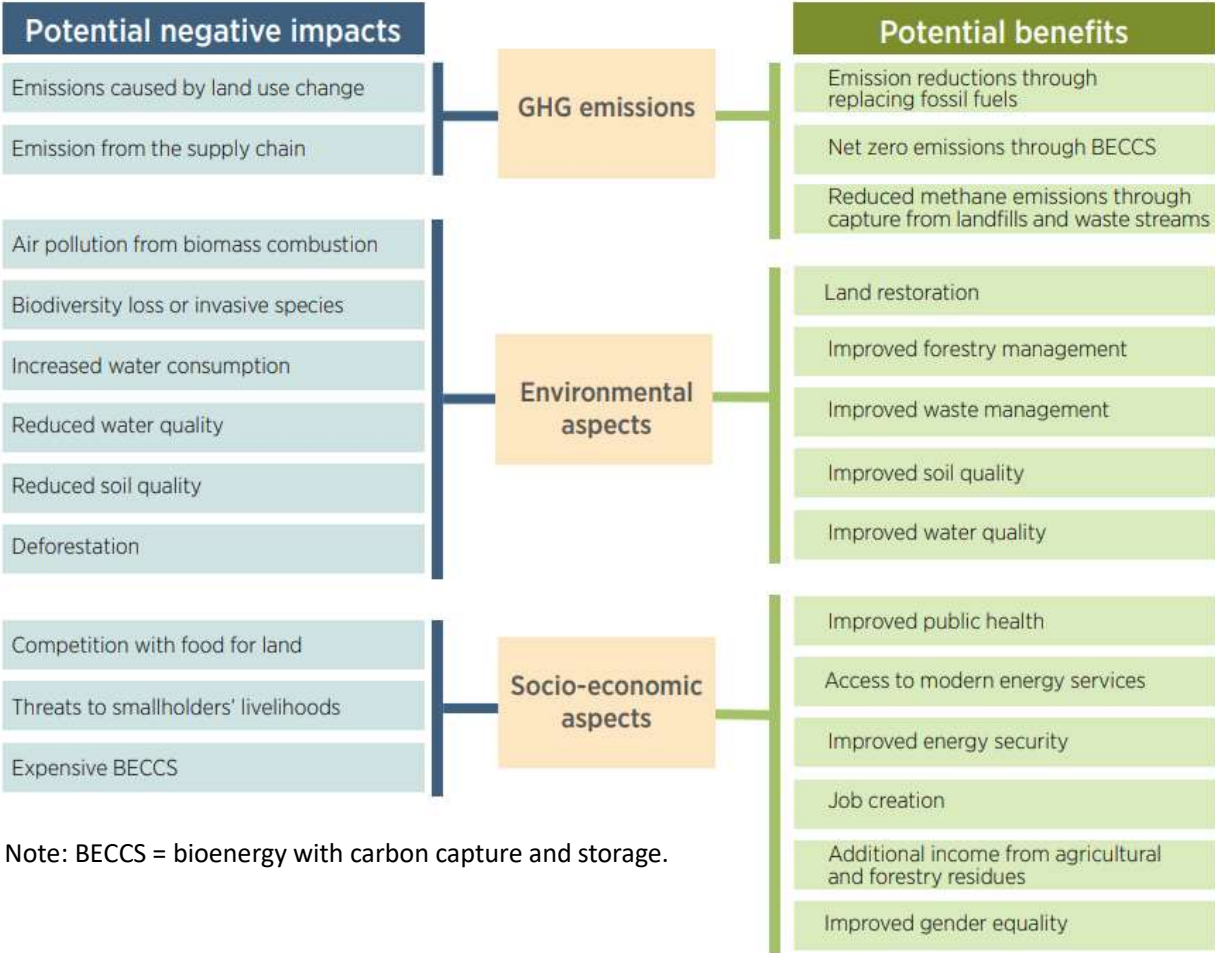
Potential negative impacts

Potential benefits

Emissions caused by land use change

Emission from the supply chain

GHG emissions

Emission reductions through replacing fossil fuels

Net zero emissions through BECCS

Reduced methane emissions through capture from landfills and waste streams

Air pollution from biomass combustion

Biodiversity loss or invasive species

Increased water consumption

Reduced water quality

Reduced soil quality

Deforestation

Environmental aspects

Land restoration

Improved forestry management

Improved waste management

Improved soil quality

Improved water quality

Competition with food for land

Threats to smallholders' livelihoods

Expensive BECCS

Socio-economic aspects

Improved public health

Access to modern energy services

Improved energy security

Job creation

Additional income from agricultural and forestry residues

Improved gender equality

Note: BECCS = bioenergy with carbon capture and storage.